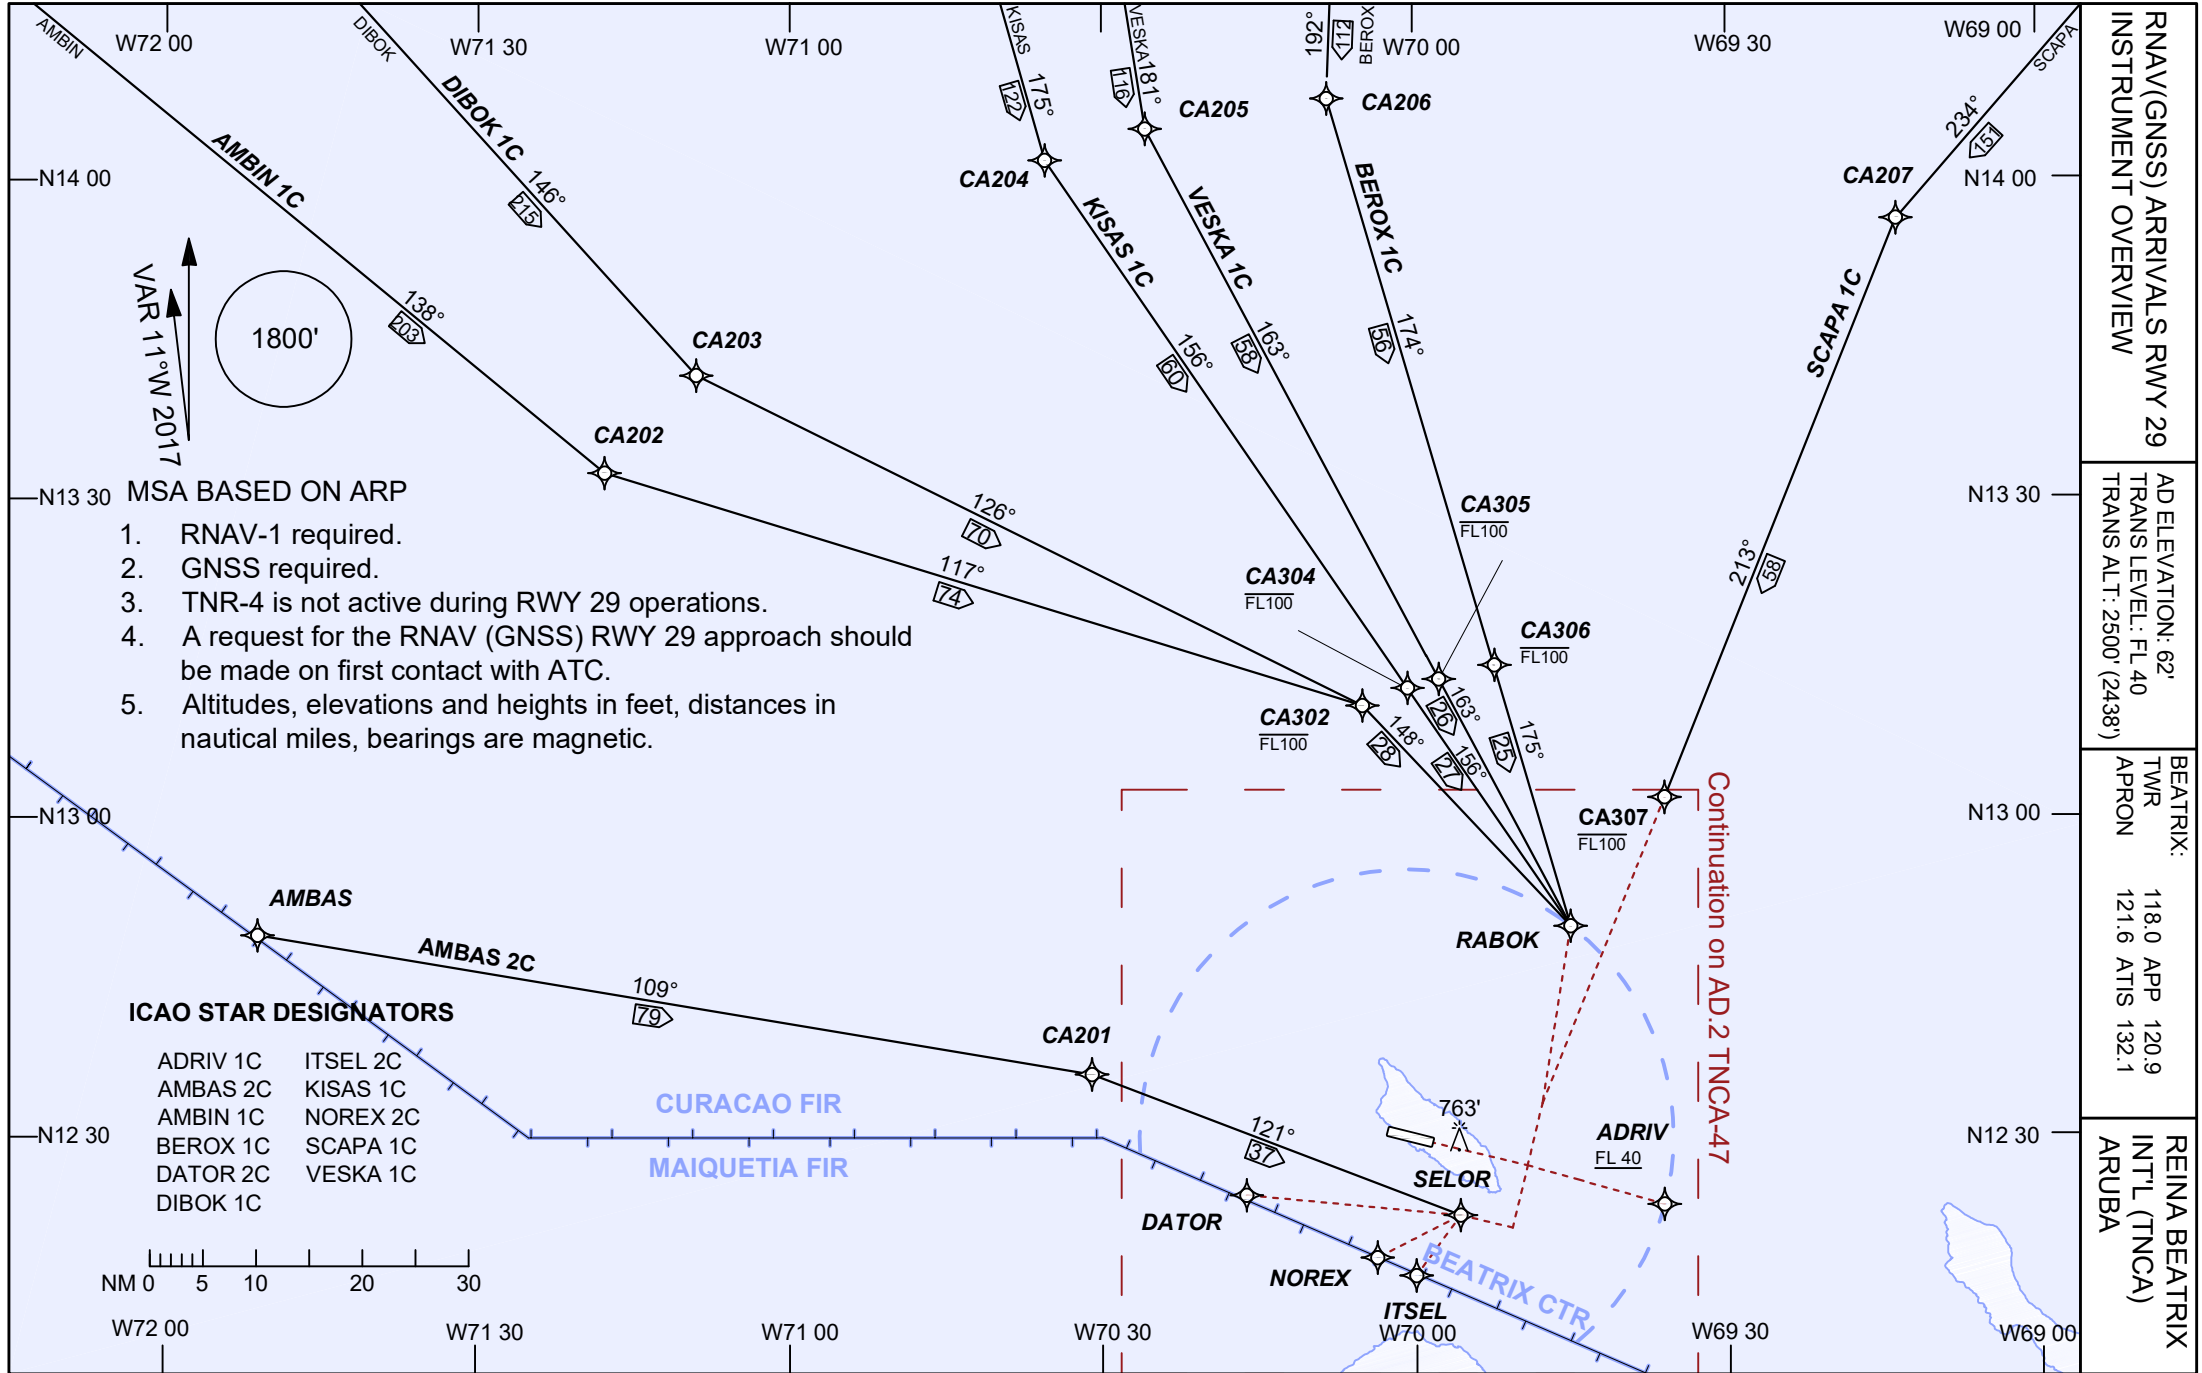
RNAV(GNSS) ARRIVALS RWY 29
INSTRUMENT OVERVIEW

AD ELEVATION: 62'
TRANS LEVEL: FL 40
TRANS ALT: 2500' (2438')

BEATRIX:
TWR 118.0 APP 120.9
APRON 121.6 ATIS 132.1

REINA BEATRIX
INT'L (TNCA)
ARUBA

W72 00
W71 30
W71 00
W70 00
W69 30
W69 00
N14 00
N13 30
N13 00
N12 30
W70 30

AMBIN
DIBOK
KISAS
VESKA
BEROX
SCAPA

AMBIN 1C
138°
203
DIBOK 1C
146°
215
KISAS 1C
175°
122
156°
60
VESKA 1C
181°
116
163°
58
BEROX 1C
192°
112
174°
56
SCAPA 1C
234°
151
213°
58

CA202
CA203
CA204
CA205
CA206
CA207
126°
70
117°
74

CA305
FL100
CA304
FL100
CA306
FL100
CA302
FL100
CA307
FL100
148°
28
163°
26
156°
27
175°
25
RABOK

VAR 11°W 2017
1800'

MSA BASED ON ARP
1. RNAV-1 required.
2. GNSS required.
3. TNR-4 is not active during RWY 29 operations.
4. A request for the RNAV (GNSS) RWY 29 approach should be made on first contact with ATC.
5. Altitudes, elevations and heights in feet, distances in nautical miles, bearings are magnetic.

AMBAS
AMBAS 2C
109°
79
CA201
121°
37

ICAO STAR DESIGNATORS
ADRIV 1C
AMBAS 2C
AMBIN 1C
BEROX 1C
DATOR 2C
DIBOK 1C
ITSEL 2C
KISAS 1C
NOREX 2C
SCAPA 1C
VESKA 1C

CURACAO FIR
MAIQUETIA FIR

763'
ADRIV
FL 40
SELOR
DATOR
NOREX
ITSEL
BEATRIX CTR

Continuation on AD.2 TNCA-47

NM 0 5 10 20 30